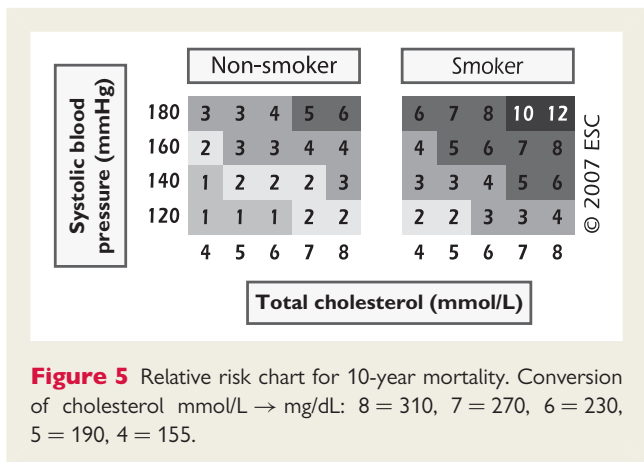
Systolic blood pressure (mmHg)

| | Non-smoker | | | | | Smoker | | | | |
|---|---|---|---|---|---|---|---|---|---|---|
| 180 | 3 | 3 | 4 | 5 | 6 | 6 | 7 | 8 | 10 | 12 |
| 160 | 2 | 3 | 3 | 4 | 4 | 4 | 5 | 6 | 7 | 8 |
| 140 | 1 | 2 | 2 | 2 | 3 | 3 | 3 | 4 | 5 | 6 |
| 120 | 1 | 1 | 1 | 2 | 2 | 2 | 2 | 3 | 3 | 4 |
| | 4 | 5 | 6 | 7 | 8 | 4 | 5 | 6 | 7 | 8 |

Total cholesterol (mmol/L)

© 2007 ESC

**Figure 5** Relative risk chart for 10-year mortality. Conversion of cholesterol mmol/L → mg/dL: 8 = 310, 7 = 270, 6 = 230, 5 = 190, 4 = 155.